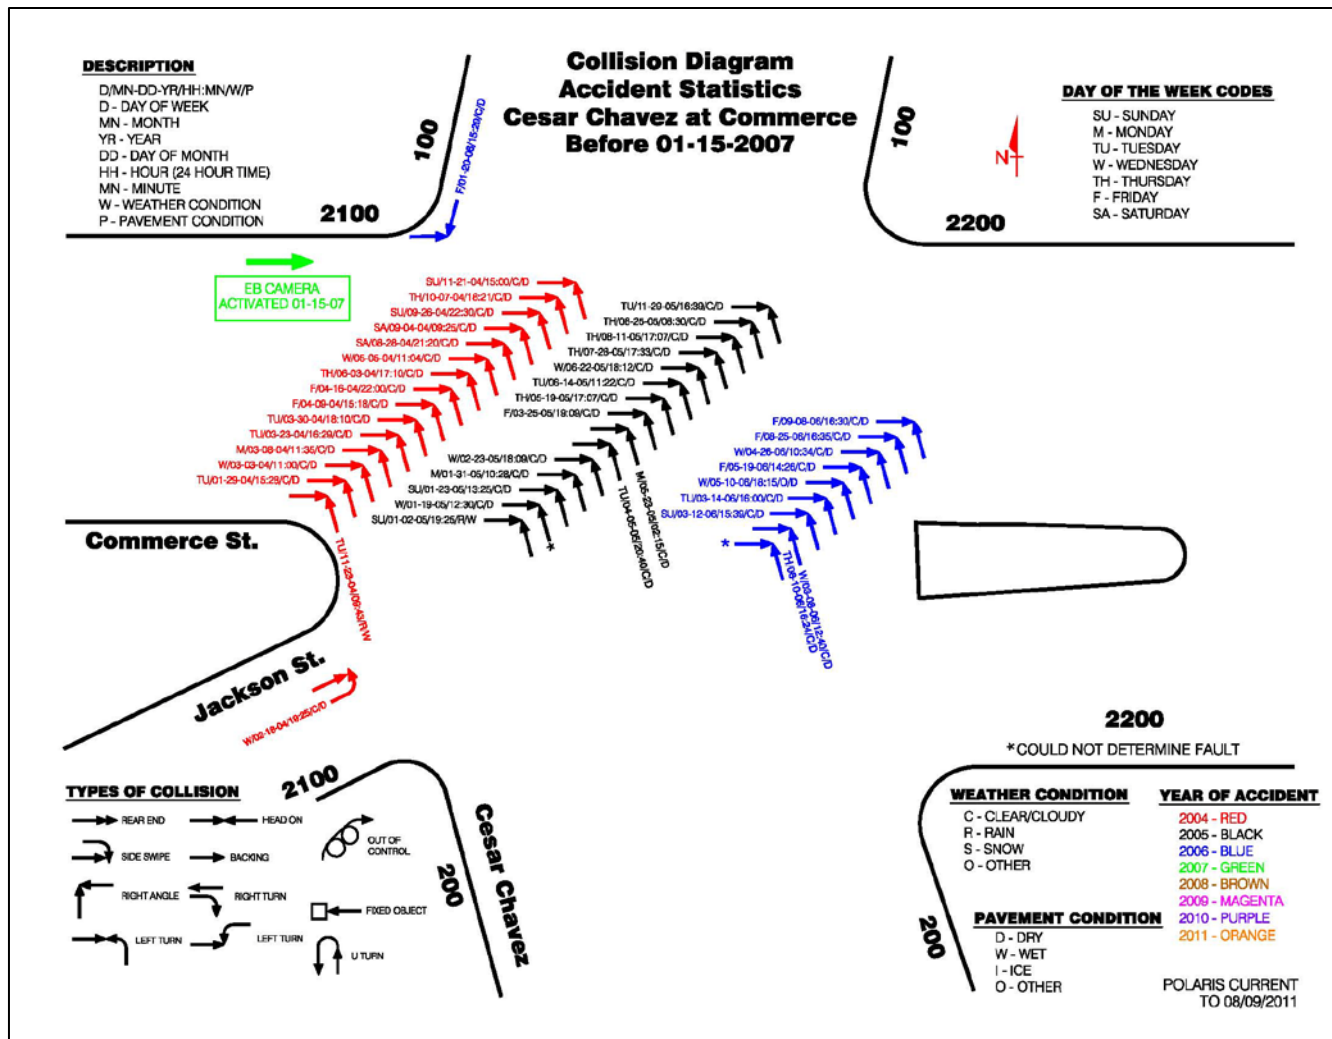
Collision Diagram
Accident Statistics
Cesar Chavez at Commerce
Before 01-15-2007

DESCRIPTION
D/MN-DD-YR/HH:MN/W/P
D - DAY OF WEEK
MN - MONTH
YR - YEAR
DD - DAY OF MONTH
HH - HOUR (24 HOUR TIME)
MN - MINUTE
W - WEATHER CONDITION
P - PAVEMENT CONDITION

100
F/01-09-06/15:20/C/D
2100

100
2200

DAY OF THE WEEK CODES
SU - SUNDAY
M - MONDAY
TU - TUESDAY
W - WEDNESDAY
TH - THURSDAY
F - FRIDAY
SA - SATURDAY

N

EB CAMERA ACTIVATED 01-15-07

SU/11-21-04/15:00/C/D
TH/10-07-04/18:21/C/D
SU/09-26-04/22:30/C/D
SA/09-04-04/09:25/C/D
SA/08-28-04/21:20/C/D
W/05-05-04/11:04/C/D
TH/06-03-04/17:10/C/D
F/04-16-04/22:00/C/D
F/04-09-04/15:18/C/D
TU/03-30-04/18:10/C/D
TU/03-23-04/16:29/C/D
M/03-08-04/11:35/C/D
W/03-03-04/11:00/C/D
TU/01-29-04/15:29/C/D

TU/11-29-05/16:39/C/D
TH/08-25-05/08:30/C/D
TH/08-11-05/17:07/C/D
TH/07-28-05/17:33/C/D
W/06-22-05/18:12/C/D
TU/06-14-05/11:22/C/D
TH/05-19-05/17:07/C/D
F/03-25-05/19:09/C/D

W/02-23-05/18:09/C/D
M/01-31-05/10:28/C/D
SU/01-23-05/13:25/C/D
W/01-19-05/12:30/C/D
SU/01-02-05/19:25/R/W
*
M/05-23-05/02:15/C/D
TU/04-05-05/20:40/C/D

F/09-08-06/16:30/C/D
F/08-25-06/16:35/C/D
W/04-26-06/10:34/C/D
F/05-19-06/14:26/C/D
W/05-10-06/18:15/O/D
TU/03-14-06/16:00/C/D
SU/03-12-06/15:39/C/D
*
TH/06-10-06/16:24/C/D
W/03-08-06/12:40/C/D

Commerce St.
TU/11-23-04/06:40/R/W
Jackson St.
W/02-18-04/19:25/C/D

2200
*COULD NOT DETERMINE FAULT

TYPES OF COLLISION
REAR END
HEAD ON
SIDE SWIPE
BACKING
OUT OF CONTROL
RIGHT ANGLE
RIGHT TURN
FIXED OBJECT
LEFT TURN
LEFT TURN
U TURN

2100
200
Cesar Chavez

WEATHER CONDITION
C - CLEAR/CLOUDY
R - RAIN
S - SNOW
O - OTHER

YEAR OF ACCIDENT
2004 - RED
2005 - BLACK
2006 - BLUE
2007 - GREEN
2008 - BROWN
2009 - MAGENTA
2010 - PURPLE
2011 - ORANGE

200
PAVEMENT CONDITION
D - DRY
W - WET
I - ICE
O - OTHER

POLARIS CURRENT TO 08/09/2011